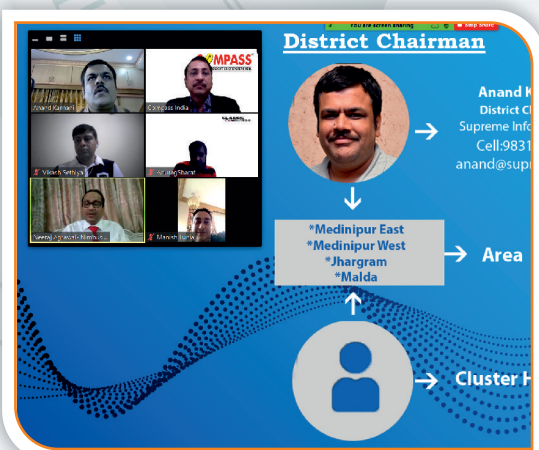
You are screen sharing
Stop Share

District Chairman

Anand K
District Cl
Supreme Info
Cell:9831
anand@supr

*Medinipur East
*Medinipur West
*Jhargram
*Malda

Area

Cluster H

Anand Kankani
MPASS
Compass India
Vikash Sethiya
Anurag Bharat
Neeraj Agarwala
Manish